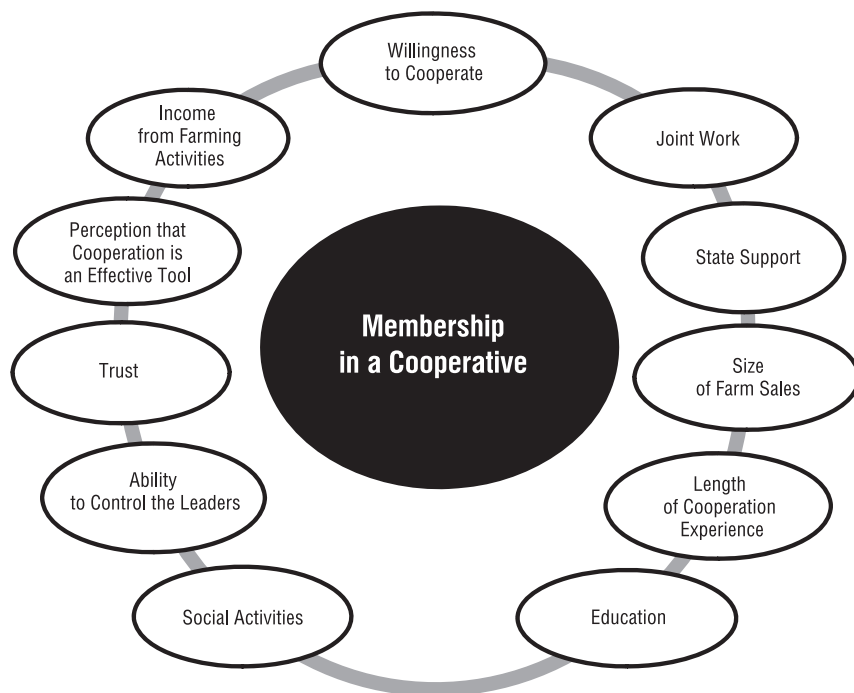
Membership in a Cooperative

Willingness to Cooperate

Joint Work

State Support

Size of Farm Sales

Length of Cooperation Experience

Education

Social Activities

Ability to Control the Leaders

Trust

Perception that Cooperation is an Effective Tool

Income from Farming Activities